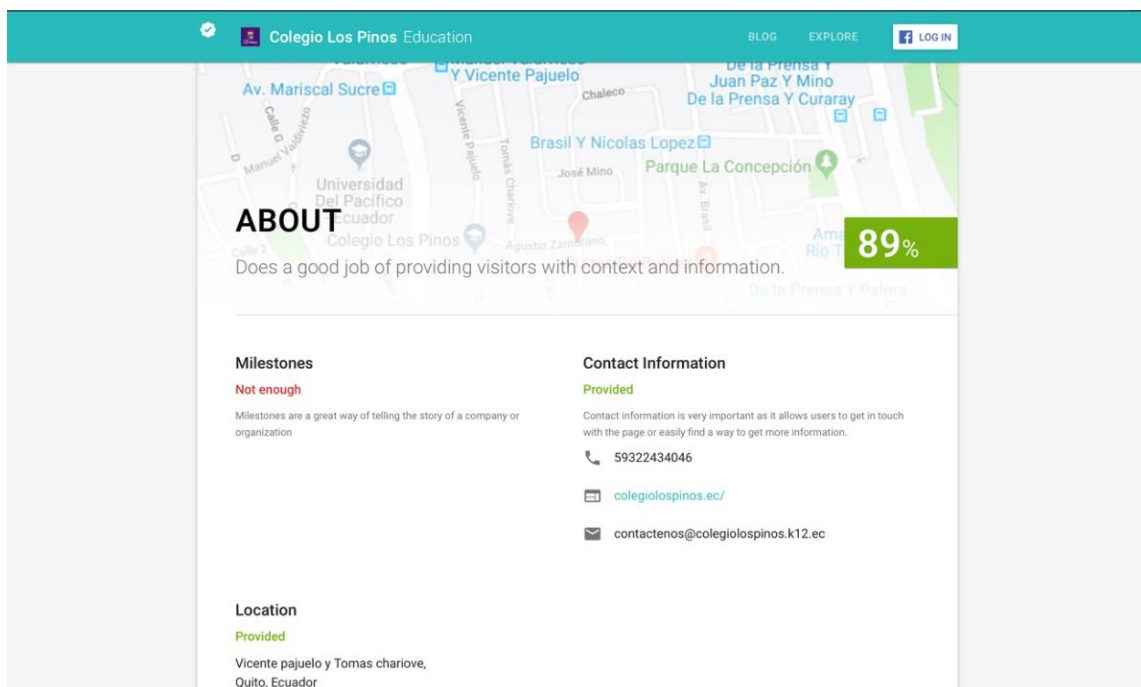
Colegio Los Pinos Education

BLOG EXPLORE LOG IN

Y Vicente Pajuelo
De la Prensa Y Juan Paz Y Mino
De la Prensa Y Curaray
Av. Mariscal Sucre
Calle G
Manuel Valdiviezo
Vicente Pajuelo
Tomás Chariove
Chaleco
Brasil Y Nicolas Lopez
José Mino
Parque La Concepción
Av. Brasil
Universidad Del Pacifico Ecuador
Colegio Los Pinos
Agustin Zambrano
De la Prensa Y Palora

ABOUT

89%

Does a good job of providing visitors with context and information.

Milestones

Not enough

Milestones are a great way of telling the story of a company or organization

Contact Information

Provided

Contact information is very important as it allows users to get in touch with the page or easily find a way to get more information.

59322434046

colegiolospinos.ec/

contactenos@colegiolospinos.k12.ec

Location

Provided

Vicente pajuelo y Tomas chariove,
Quito, Ecuador